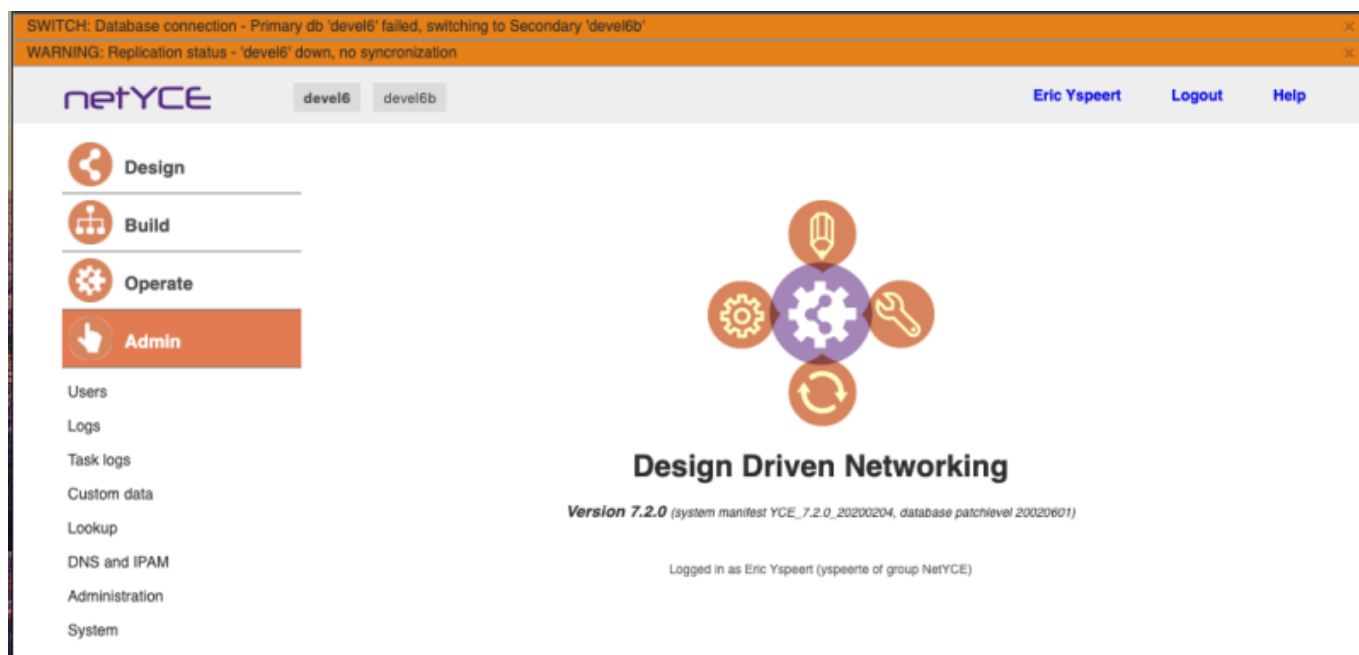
SWITCH: Database connection - Primary db 'devel6' failed, switching to Secondary 'devel6b' ×

WARNING: Replication status - 'devel6' down, no syncronization ×

netYCE

devel6

devel6b

Eric Yspeert

Logout

Help

Design

Build

Operate

Admin

Users

Logs

Task logs

Custom data

Lookup

DNS and IPAM

Administration

System

Design Driven Networking

**Version 7.2.0** (system manifest YCE_7.2.0_20200204, database patchlevel 20200601)

Logged in as Eric Yspeert (yspeerte of group NetYCE)